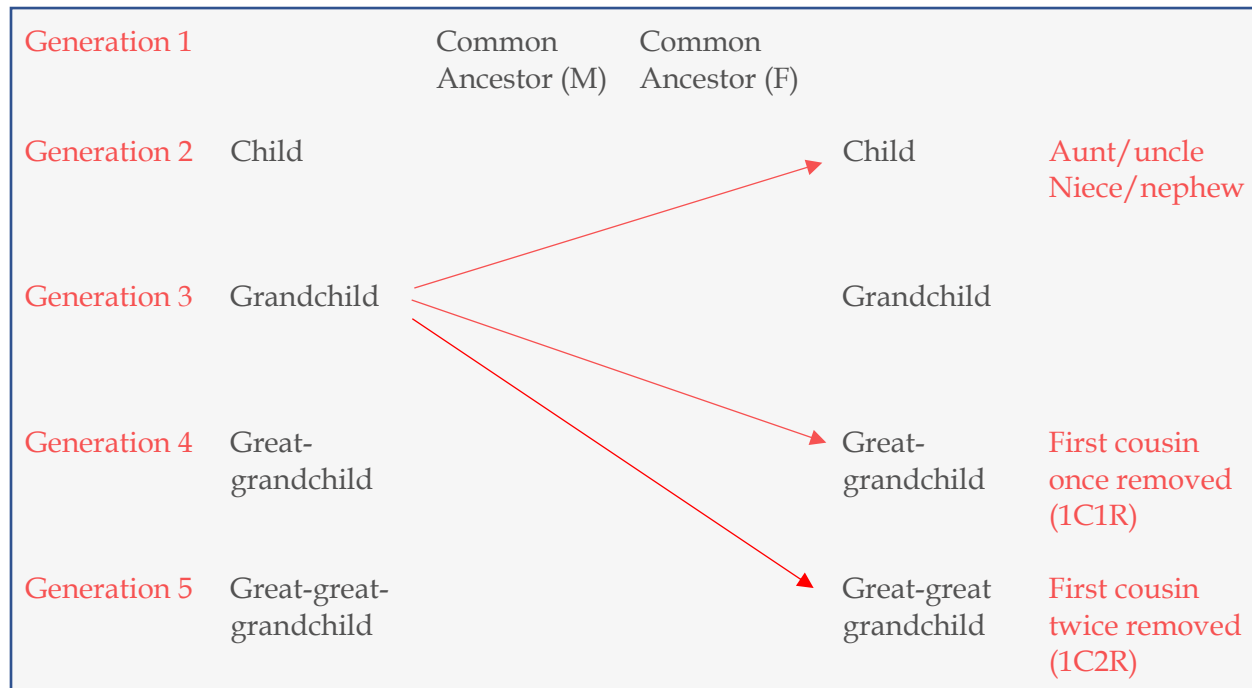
| | | | | |
|---|---|---|---|---|
| Generation 1 | | Common Ancestor (M) | Common Ancestor (F) | | |
| Generation 2 | Child | | | Child | Aunt/uncle Niece/nephew |
| Generation 3 | Grandchild | | | Grandchild | |
| Generation 4 | Great-grandchild | | | Great-grandchild | First cousin once removed (1C1R) |
| Generation 5 | Great-great-grandchild | | | Great-great grandchild | First cousin twice removed (1C2R) |